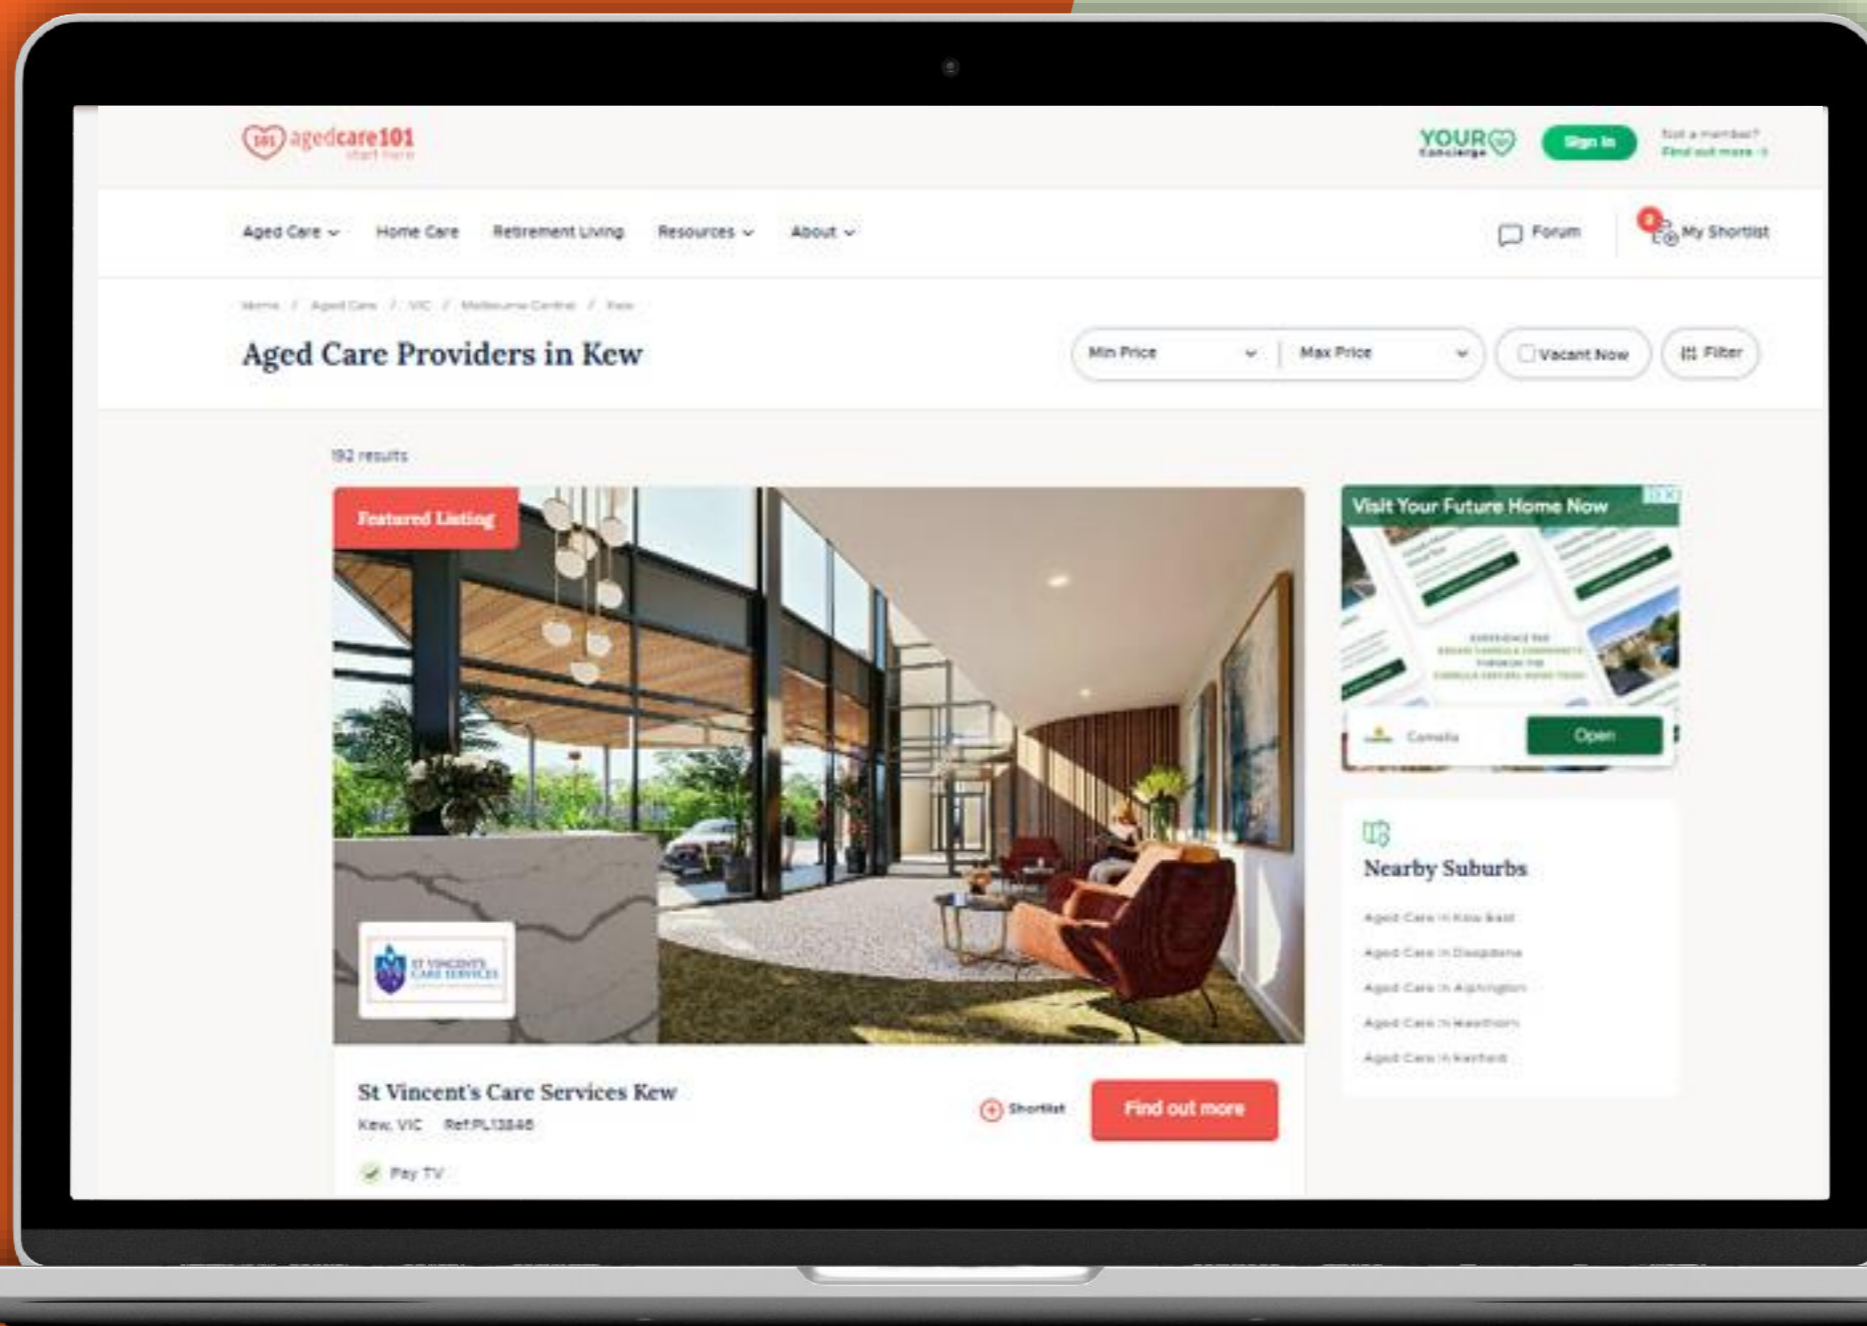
agedcare101 start here

YOUR Concierge

Sign In

Not a member? Find out more

Aged Care

Home Care

Retirement Living

Resources

About

Forum

My Shortlist

Home / Aged Care / VIC / Melbourne Central / Kew

Aged Care Providers in Kew

Min Price

Max Price

Vacant Now

Filter

192 results

Featured Listing

ST VINCENT'S CARE SERVICES

St Vincent's Care Services Kew

Kew, VIC Ref:PL13848

Shortlist

Find out more

Pay TV

Visit Your Future Home Now

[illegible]

Camelia

Open

Nearby Suburbs

Aged Care in Kew East

Aged Care in Doncaster

Aged Care in Alphington

Aged Care in Hawthorn

Aged Care in Fairfield